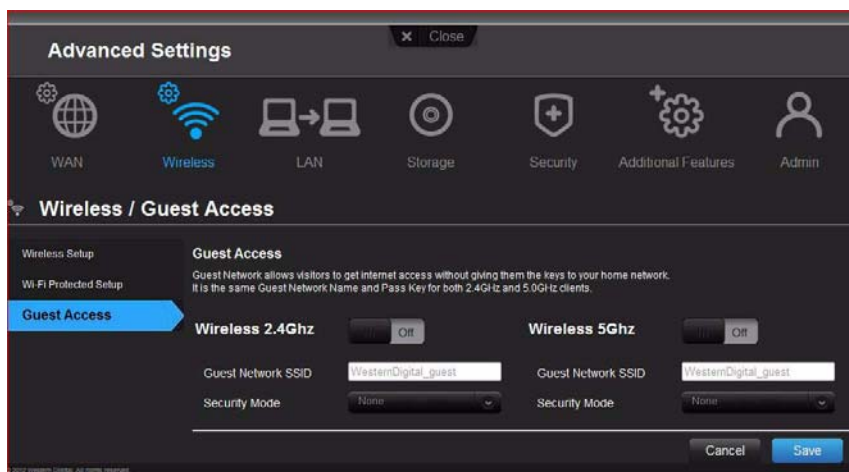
Advanced Settings

× Close

WAN Wireless LAN Storage Security Additional Features Admin

Wireless / Guest Access

Wireless Setup

Wi-Fi Protected Setup

Guest Access

Guest Access

Guest Network allows visitors to get internet access without giving them the keys to your home network. It is the same Guest Network Name and Pass Key for both 2.4GHz and 5.0GHz clients.

Wireless 2.4Ghz Off

Guest Network SSID WesternDigital_guest

Security Mode None

Wireless 5Ghz Off

Guest Network SSID WesternDigital_guest

Security Mode None

Cancel Save

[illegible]